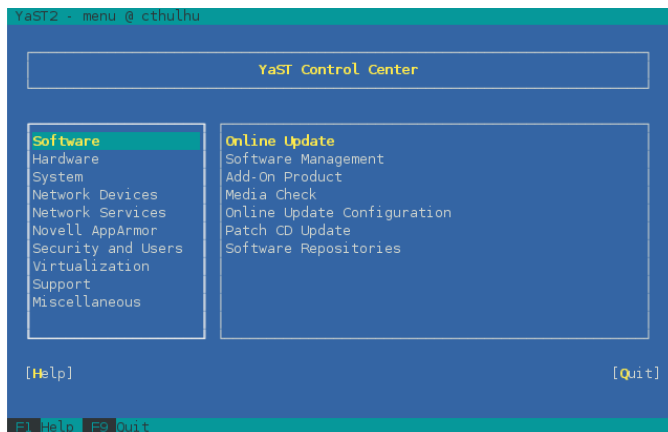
YaST2 - menu @ cthulhu

YaST Control Center

Software
Hardware
System
Network Devices
Network Services
Novell AppArmor
Security and Users
Virtualization
Support
Miscellaneous

Online Update
Software Management
Add-On Product
Media Check
Online Update Configuration
Patch CD Update
Software Repositories

[Help]

[Quit]

F1 Help F9 Quit